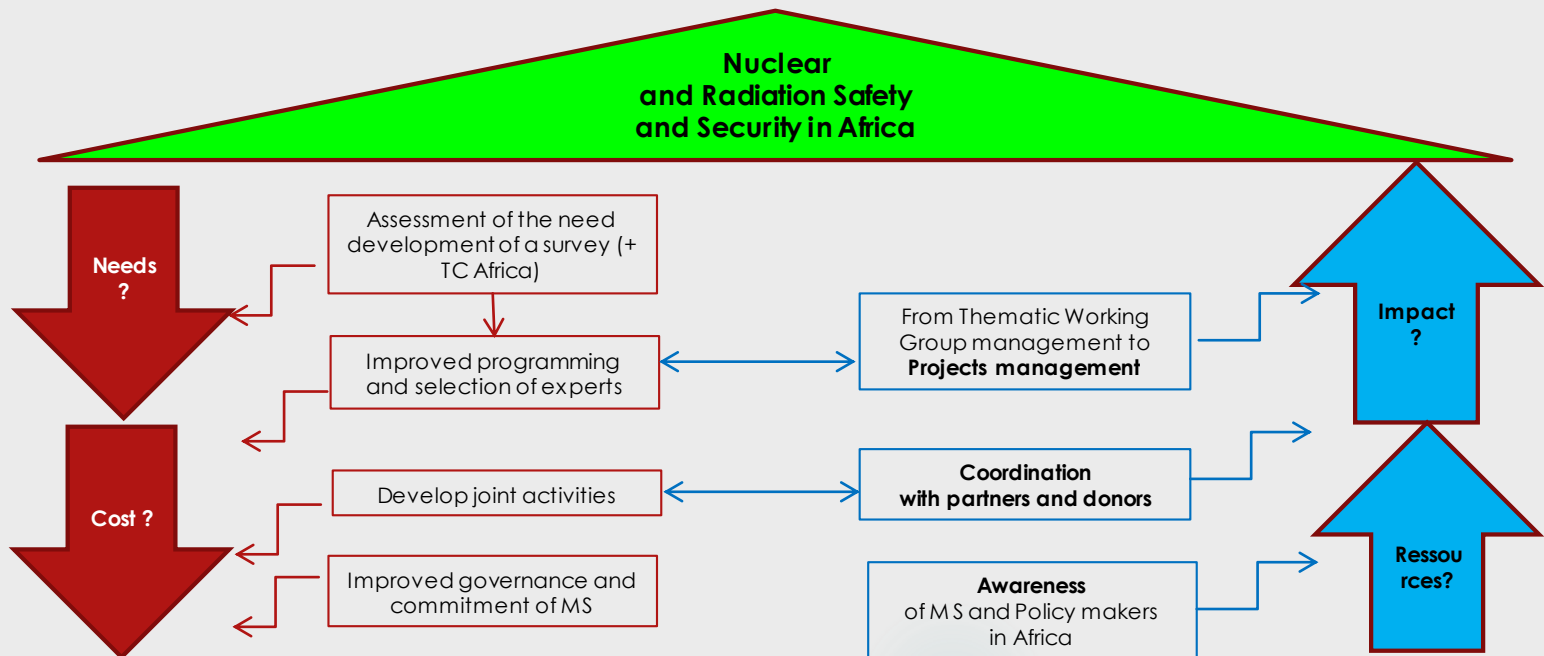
Nuclear
and Radiation Safety
and Security in Africa

Needs
?

Assessment of the need development of a survey (+ TC Africa)

Improved programming and selection of experts

From Thematic Working Group management to **Projects management**

Impact
?

Cost ?

Develop joint activities

**Coordination with partners and donors**

Improved governance and commitment of MS

**Awareness** of M S and Policy makers in Africa

Ressou
rces?